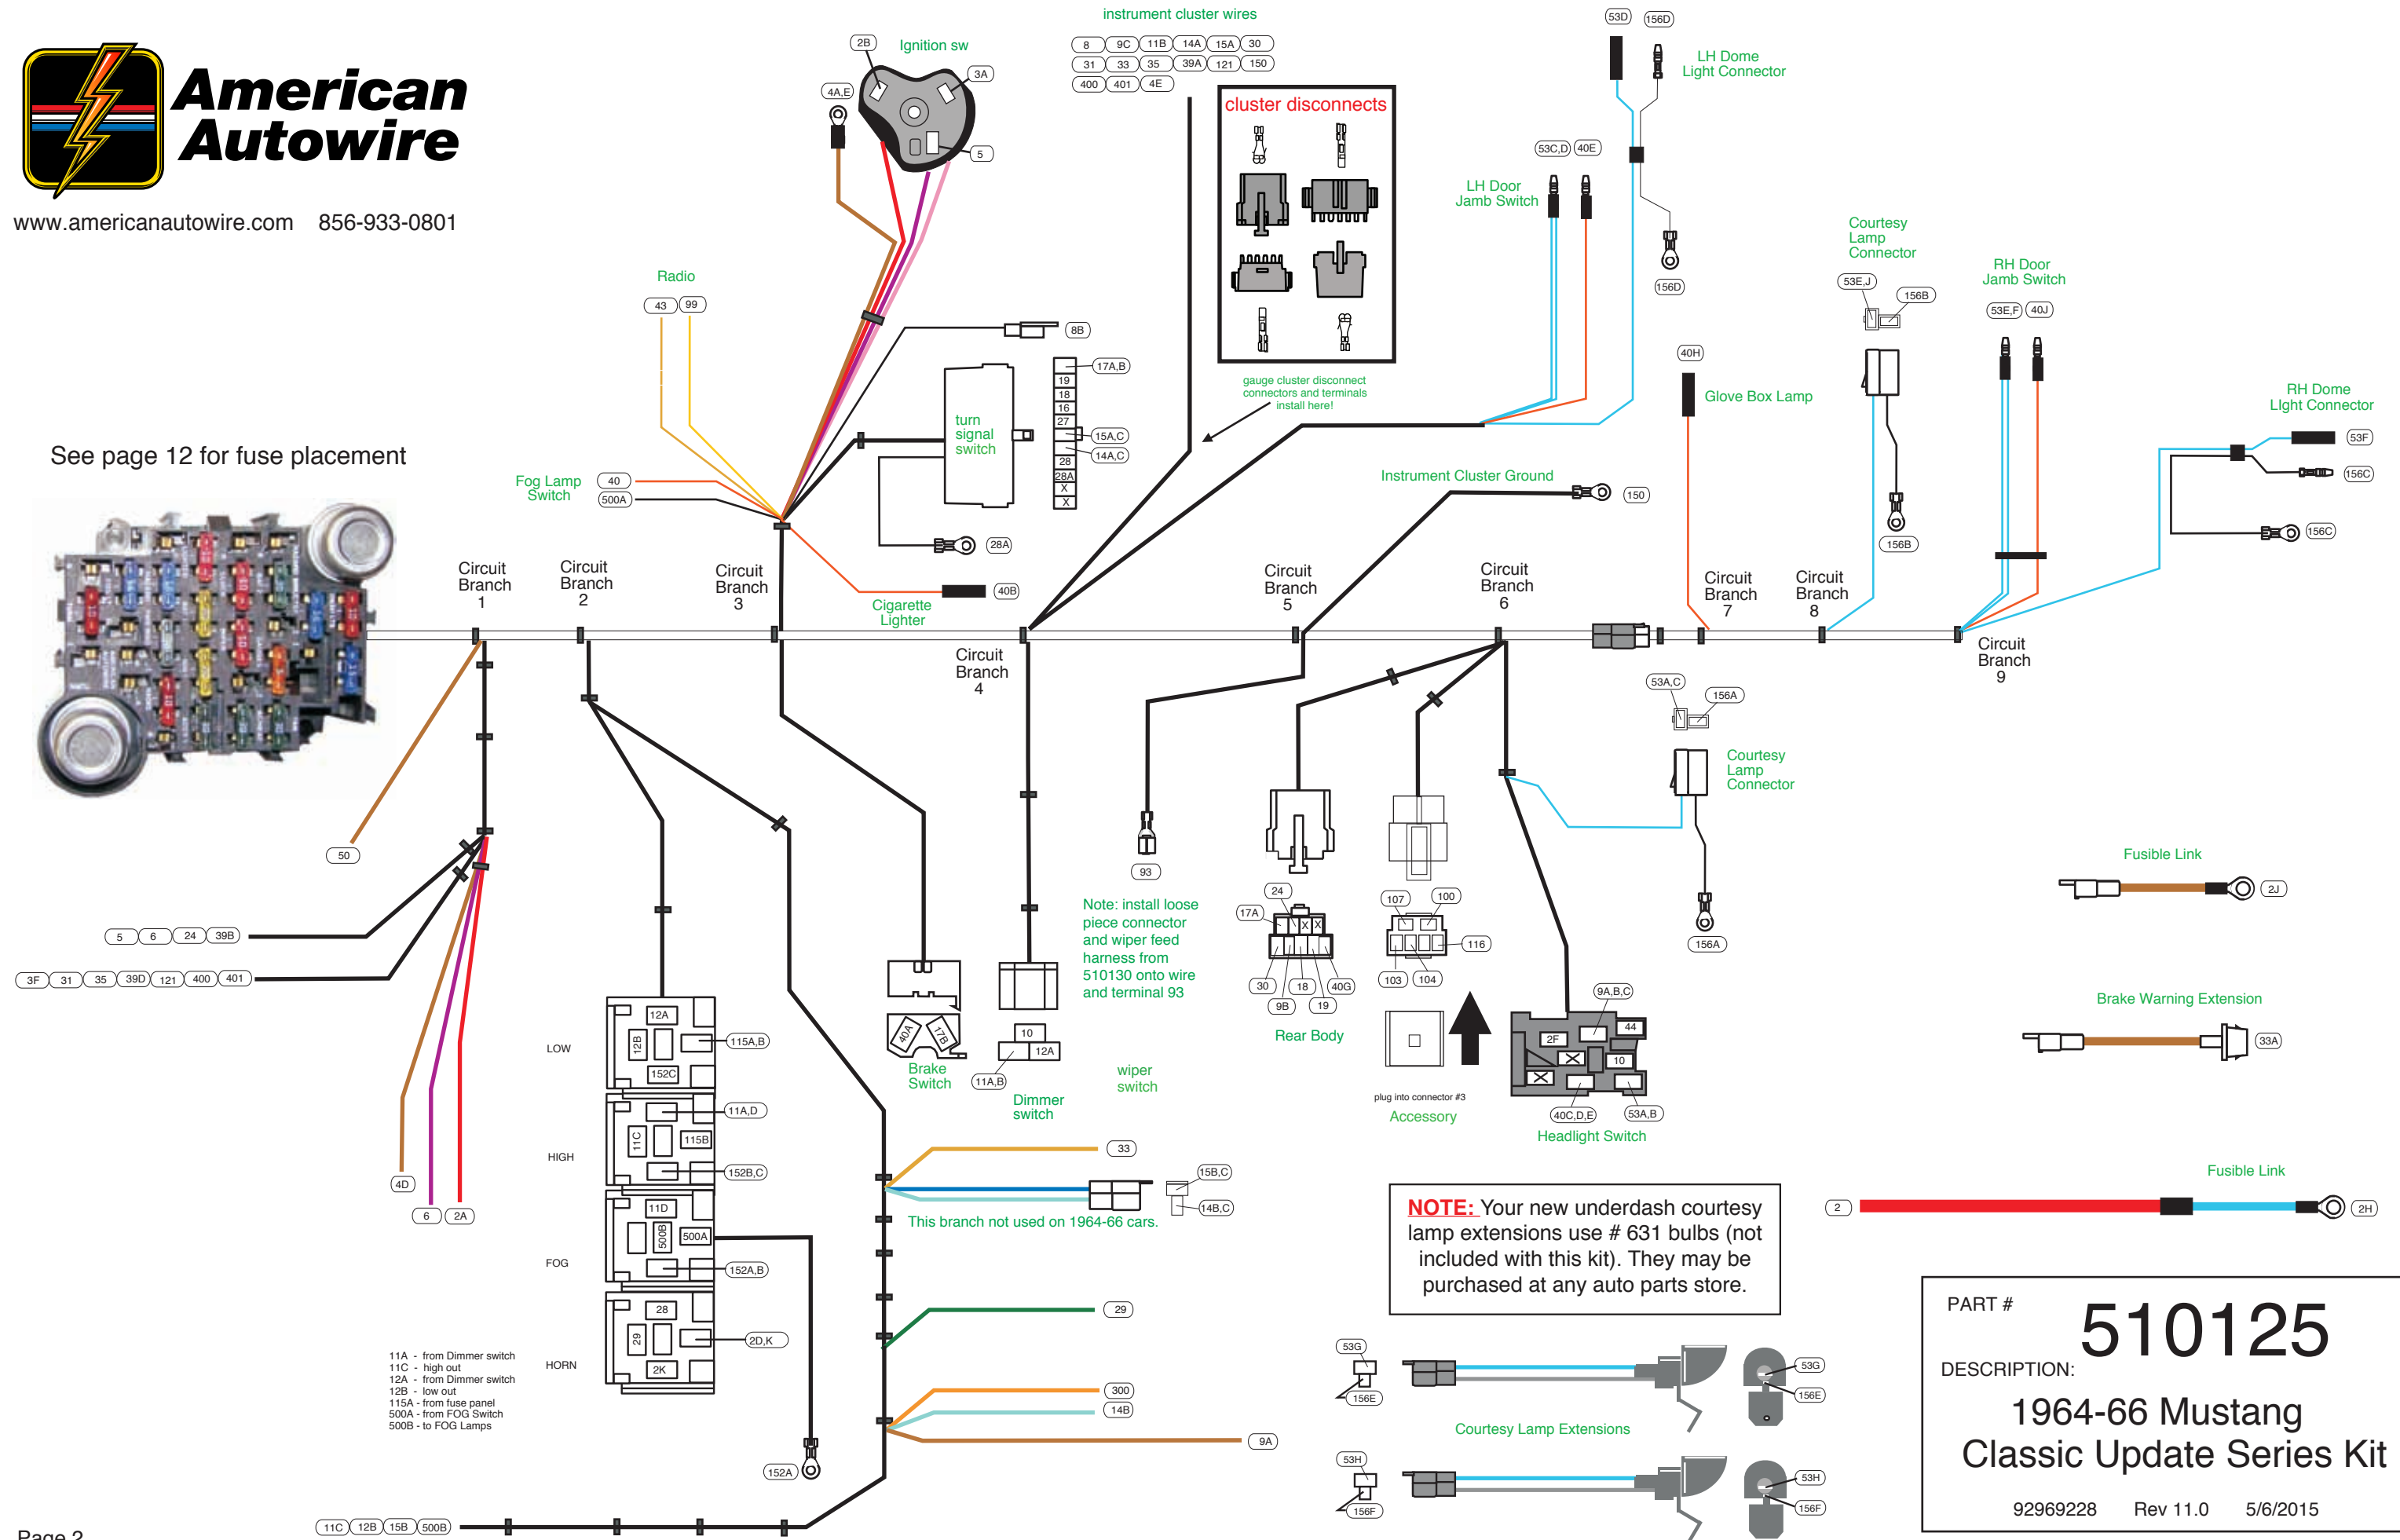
American Autowire
www.americanautowire.com 856-933-0801

See page 12 for fuse placement

instrument cluster wires
8 9C 11B 14A 15A 30
31 33 35 39A 121 150
400 401 4E

Ignition sw
2B 3A 4A,E 5

cluster disconnects
gauge cluster disconnect connectors and terminals install here!

53D 156D
LH Dome Light Connector
156D

53C,D 40E
LH Door Jamb Switch

Radio
43 99

8B
17A,B
19 18 16 27 28 28A X X
15A,C
14A,C
turn signal switch
28A

Fog Lamp Switch
40
500A

Cigarette Lighter
40B

Instrument Cluster Ground
150

40H
Glove Box Lamp

Courtesy Lamp Connector
53E,J 156B
156B

RH Door Jamb Switch
53E,F 40J

RH Dome Light Connector
53F
156C
156C

Circuit Branch 1
Circuit Branch 2
Circuit Branch 3
Circuit Branch 4
Circuit Branch 5
Circuit Branch 6
Circuit Branch 7
Circuit Branch 8
Circuit Branch 9

53A,C 156A
Courtesy Lamp Connector
156A

50
5 6 24 39B
3F 31 35 39D 121 400 401
4D
6 2A

LOW
12A 12B 152C 115A,B
HIGH
11A,D 11C 115B 152B,C
FOG
11D 500B 500A 152A,B
HORN
28 29 2K 2D,K
152A

11A - from Dimmer switch
11C - high out
12A - from Dimmer switch
12B - low out
115A - from fuse panel
500A - from FOG Switch
500B - to FOG Lamps

11C 12B 15B 500B

40A 17B
Brake Switch
10 12A 11A,B
Dimmer switch
wiper switch

93
Note: install loose piece connector and wiper feed harness from 510130 onto wire and terminal 93

24 17A X X 30 18 40G 9B 19
Rear Body

107 100 116 103 104
plug into connector #3
Accessory

9A,B,C 44 2F X 10 X 40C,D,E 53A,B
Headlight Switch

33
15B,C
14B,C
This branch not used on 1964-66 cars.
29
300
14B
9A

Fusible Link
2J

Brake Warning Extension
33A

Fusible Link
2 2H

NOTE: Your new underdash courtesy lamp extensions use # 631 bulbs (not included with this kit). They may be purchased at any auto parts store.

53G 156E 53G 156E
Courtesy Lamp Extensions
53H 156F 53H 156F

PART # 510125
DESCRIPTION:
1964-66 Mustang Classic Update Series Kit
92969228 Rev 11.0 5/6/2015

Page 2